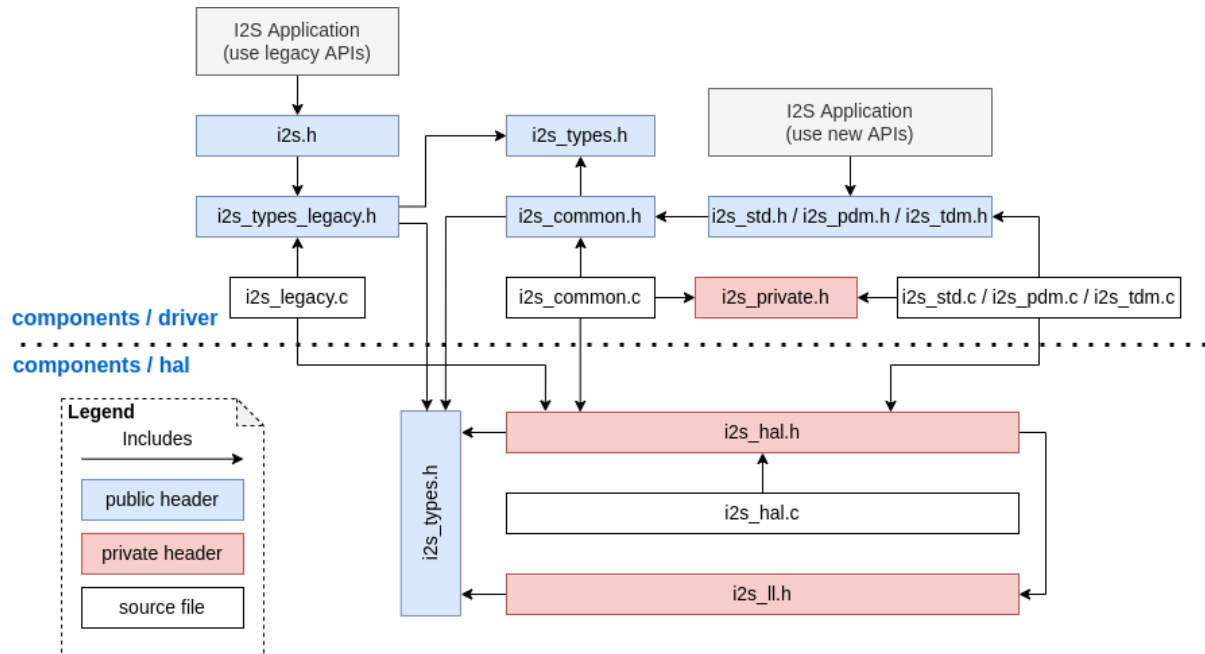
I2S Application
(use legacy APIs)

i2s.h

i2s_types.h

I2S Application
(use new APIs)

i2s_types_legacy.h

i2s_common.h

i2s_std.h / i2s_pdm.h / i2s_tdm.h

i2s_legacy.c

i2s_common.c

i2s_private.h

i2s_std.c / i2s_pdm.c / i2s_tdm.c

components / driver

components / hal

Legend

Includes

public header

private header

source file

i2s_types.h

i2s_hal.h

i2s_hal.c

i2s_ll.h